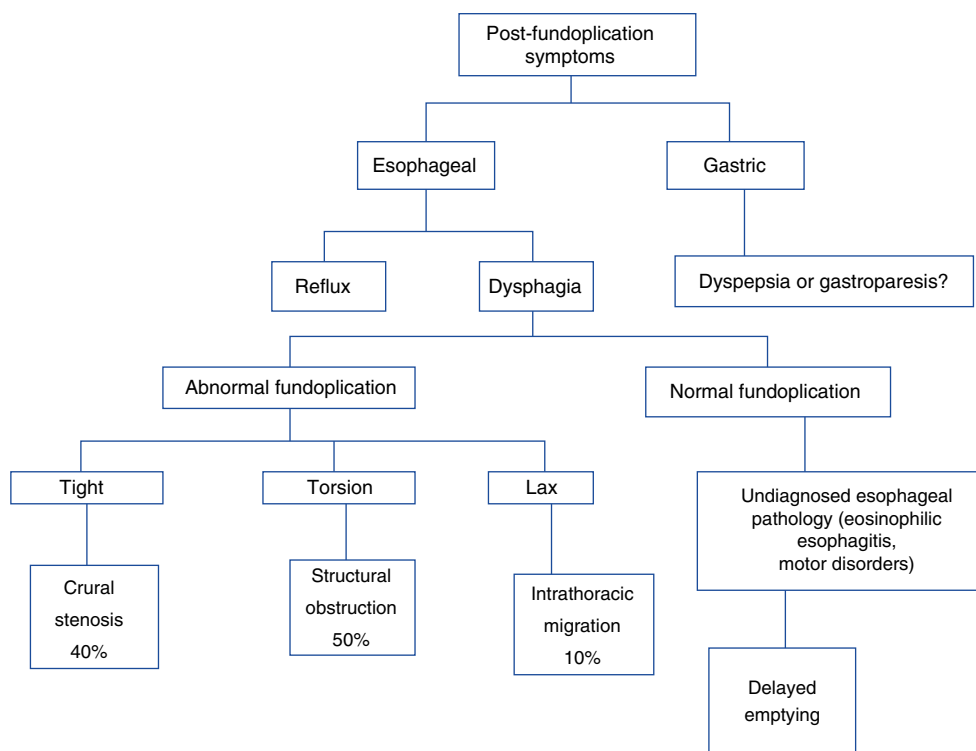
Post-fundoplication symptoms

Esophageal

Gastric

Reflux

Dysphagia

Dyspepsia or gastroparesis?

Abnormal fundoplication

Normal fundoplication

Tight

Torsion

Lax

Undiagnosed esophageal pathology (eosinophilic esophagitis, motor disorders)

Crural stenosis 40%

Structural obstruction 50%

Intrathoracic migration 10%

Delayed emptying